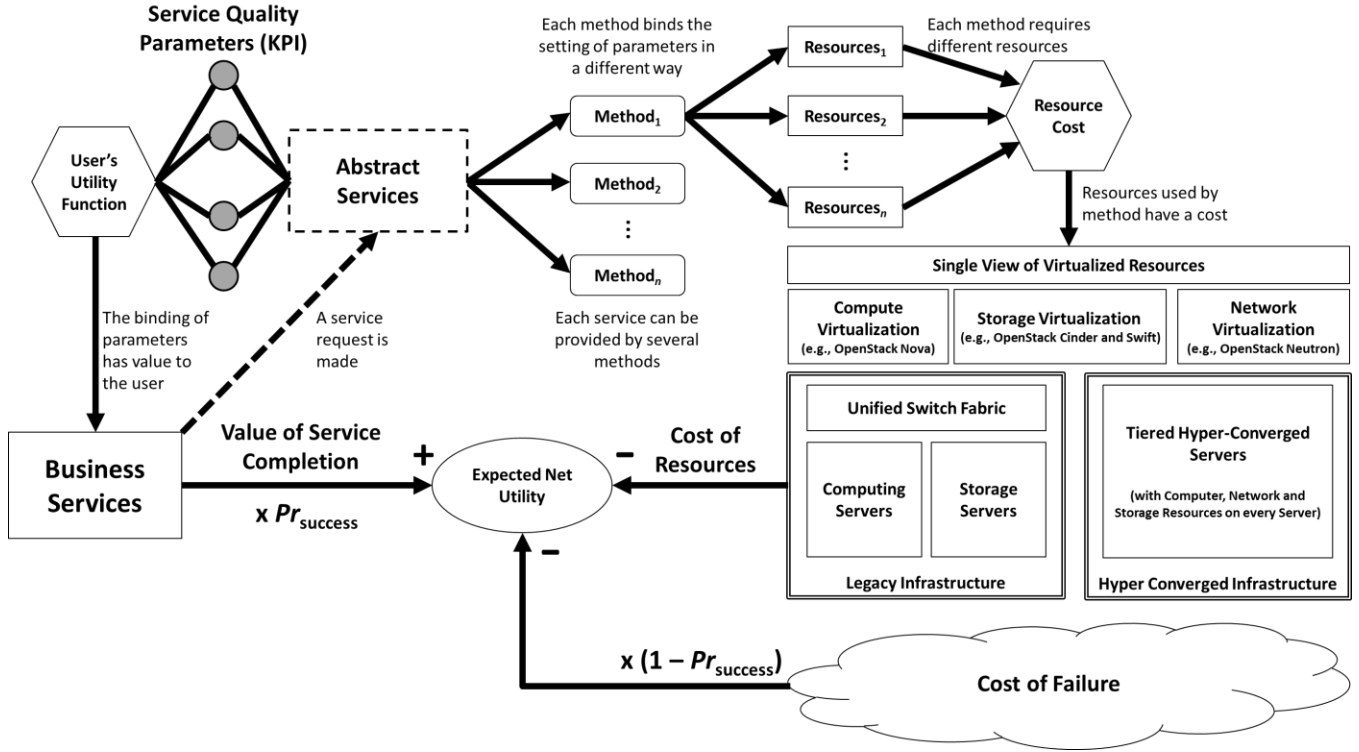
Service Quality Parameters (KPI)

User's Utility Function

Abstract Services

Each method binds the setting of parameters in a different way

Method$_1$

Method$_2$

⋮

Method$_n$

Each service can be provided by several methods

Resources$_1$

Resources$_2$

⋮

Resources$_n$

Each method requires different resources

Resource Cost

Resources used by method have a cost

Single View of Virtualized Resources

Compute Virtualization (e.g., OpenStack Nova)

Storage Virtualization (e.g., OpenStack Cinder and Swift)

Network Virtualization (e.g., OpenStack Neutron)

The binding of parameters has value to the user

A service request is made

Business Services

Value of Service Completion

x $Pr_{success}$

+

Expected Net Utility

–

Cost of Resources

–

Unified Switch Fabric

Computing Servers

Storage Servers

Legacy Infrastructure

Tiered Hyper-Converged Servers

(with Computer, Network and Storage Resources on every Server)

Hyper Converged Infrastructure

x (1 – $Pr_{success}$)

Cost of Failure